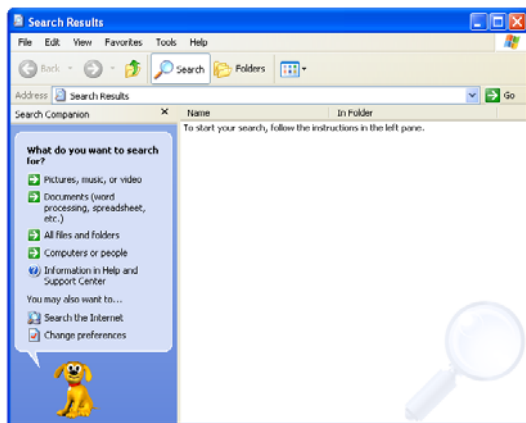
Search Results

File Edit View Favorites Tools Help

Back Search Folders

Address Search Results Go

Search Companion ×

Name In Folder

To start your search, follow the instructions in the left pane.

What do you want to search for?

Pictures, music, or video

Documents (word processing, spreadsheet, etc.)

All files and folders

Computers or people

Information in Help and Support Center

You may also want to...

Search the Internet

Change preferences